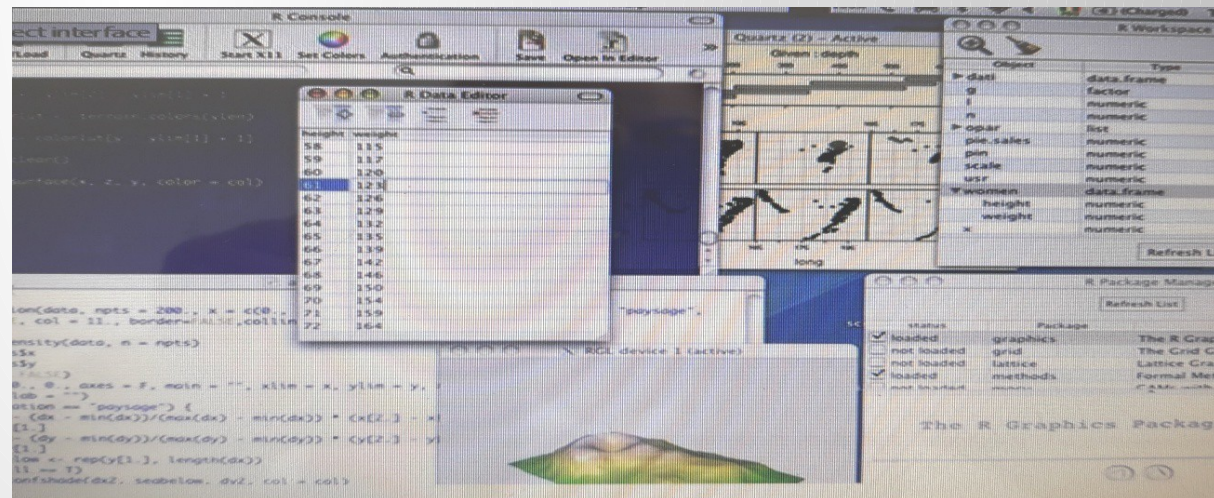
ect interface
R Console
Load Quartz History Start X11 Set Colors Authentication Save Open in Editor
surface(x, z, y, color = col)
R Data Editor
| height | weight |
|---|---|
| 58 | 115 |
| 59 | 117 |
| 60 | 120 |
| 61 | 123 |
| 62 | 126 |
| 63 | 129 |
| 64 | 132 |
| 65 | 135 |
| 66 | 139 |
| 67 | 142 |
| 68 | 146 |
| 69 | 150 |
| 70 | 154 |
| 71 | 159 |
| 72 | 164 |

Quartz (2) - Active
Given : depth
long
R Workspace
| Object | Type |
|---|---|
| ▶ dati | data.frame |
| g | factor |
| i | numeric |
| n | numeric |
| ▶ opar | list |
| pie.sales | numeric |
| pin | numeric |
| scale | numeric |
| usr | numeric |
| ▼ women | data.frame |
| height | numeric |
| weight | numeric |
| x | numeric |

Refresh Li
ion(dato, npts = 200., x = c(0., "paysage",
., col = 11., border=FALSE,collin
ensity(dato, n = npts)
$x
$y
0., 0., axes = F, main = "", xlim = x, ylim = y,
lab = "")
ption == "paysage") {
- (dx - min(dx))/(max(dx) - min(dx)) * (x[2.] - x
[1.]
- (dy - min(dy))/(max(dy) - min(dy)) * (y[2.] - y
[1.]
low <- rep(y[1.], length(dx))
ll == T)
onfshade(dx2, seabelow, dy2, col = col)
RGL device 1 (active)
R Package Manager
Refresh List
| Status | Package | |
|---|---|---|
| ✓ loaded | graphics | The R Grap |
| not loaded | grid | The Grid G |
| not loaded | lattice | Lattice Gra |
| ✓ loaded | methods | Formal Me |
The R Graphics Packag